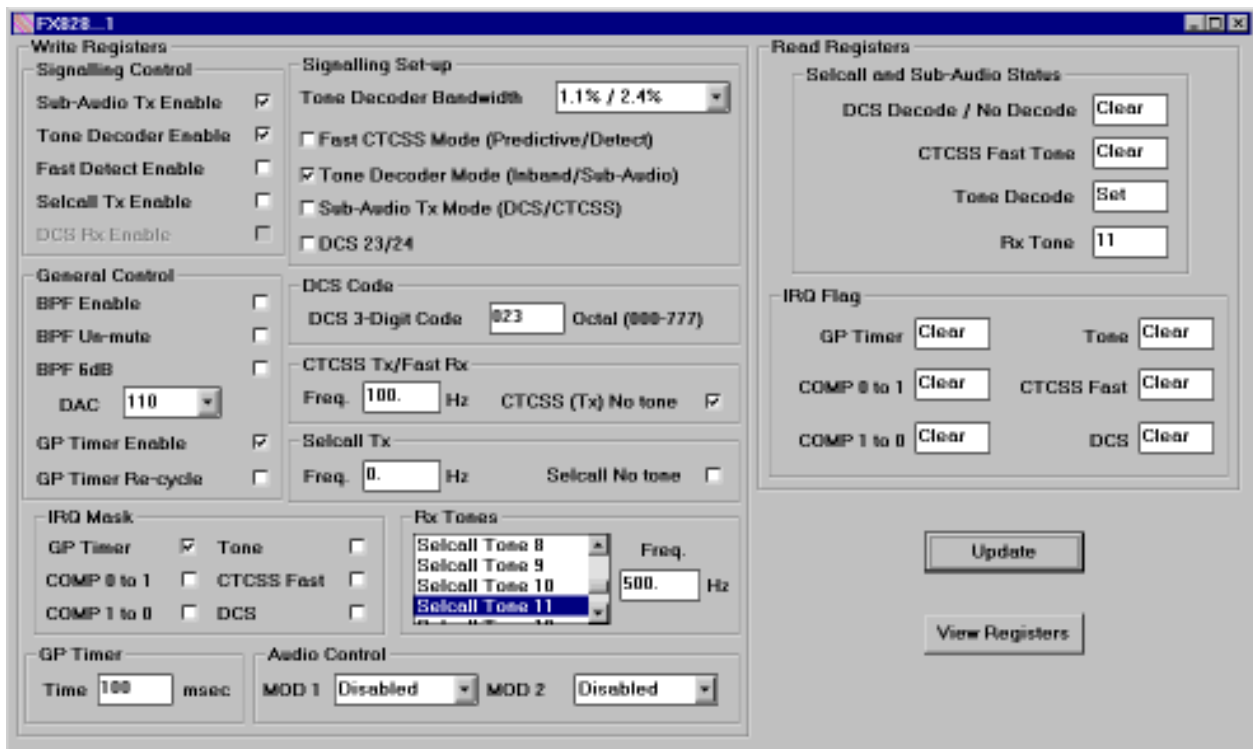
FX828...1

Write Registers

Signalling Control
Sub-Audio Tx Enable ☑
Tone Decoder Enable ☑
Fast Detect Enable ☐
Selcall Tx Enable ☐
DCS Rx Enable ☐

Signalling Set-up
Tone Decoder Bandwidth 1.1% / 2.4%
☐ Fast CTCSS Mode (Predictive/Detect)
☑ Tone Decoder Mode (Inband/Sub-Audio)
☐ Sub-Audio Tx Mode (DCS/CTCSS)
☐ DCS 23/24

General Control
BPF Enable ☐
BPF Un-mute ☐
BPF 6dB ☐
DAC 110
GP Timer Enable ☑
GP Timer Re-cycle ☐

DCS Code
DCS 3-Digit Code 023 Octal (000-777)

CTCSS Tx/Fast Rx
Freq. 100. Hz CTCSS (Tx) No tone ☑

Selcall Tx
Freq. 0. Hz Selcall No tone ☐

IRQ Mask
GP Timer ☑ Tone ☐
COMP 0 to 1 ☐ CTCSS Fast ☐
COMP 1 to 0 ☐ DCS ☐

Rx Tones
Selcall Tone 8
Selcall Tone 9
Selcall Tone 10
Selcall Tone 11
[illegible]
Freq. 500. Hz

GP Timer
Time 100 msec

Audio Control
MOD 1 Disabled MOD 2 Disabled

Read Registers

Selcall and Sub-Audio States
DCS Decode / No Decode Clear
CTCSS Fast Tone Clear
Tone Decode Set
Rx Tone 11

IRQ Flag
GP Timer Clear Tone Clear
COMP 0 to 1 Clear CTCSS Fast Clear
COMP 1 to 0 Clear DCS Clear

Update

View Registers